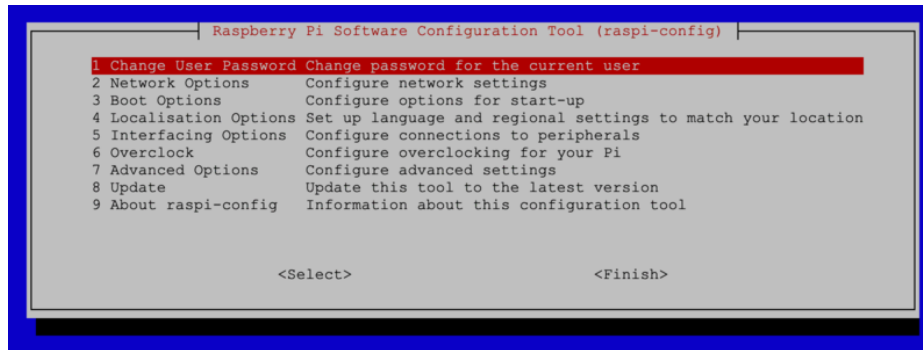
Raspberry Pi Software Configuration Tool (raspi-config)

| | |
|---|---|
| 1 Change User Password | Change password for the current user |
| 2 Network Options | Configure network settings |
| 3 Boot Options | Configure options for start-up |
| 4 Localisation Options | Set up language and regional settings to match your location |
| 5 Interfacing Options | Configure connections to peripherals |
| 6 Overclock | Configure overclocking for your Pi |
| 7 Advanced Options | Configure advanced settings |
| 8 Update | Update this tool to the latest version |
| 9 About raspi-config | Information about this configuration tool |

<Select> <Finish>